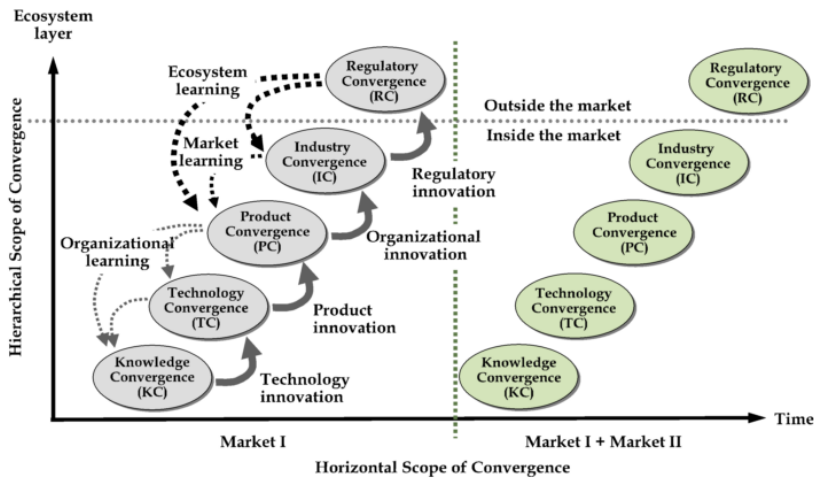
Ecosystem layer

Hierarchical Scope of Convergence

Ecosystem learning

Regulatory Convergence (RC)

Outside the market

Inside the market

Market learning

Industry Convergence (IC)

Regulatory innovation

Product Convergence (PC)

Organizational learning

Organizational innovation

Technology Convergence (TC)

Product innovation

Knowledge Convergence (KC)

Technology innovation

Regulatory Convergence (RC)

Industry Convergence (IC)

Product Convergence (PC)

Technology Convergence (TC)

Knowledge Convergence (KC)

Time

Market I

Market I + Market II

Horizontal Scope of Convergence